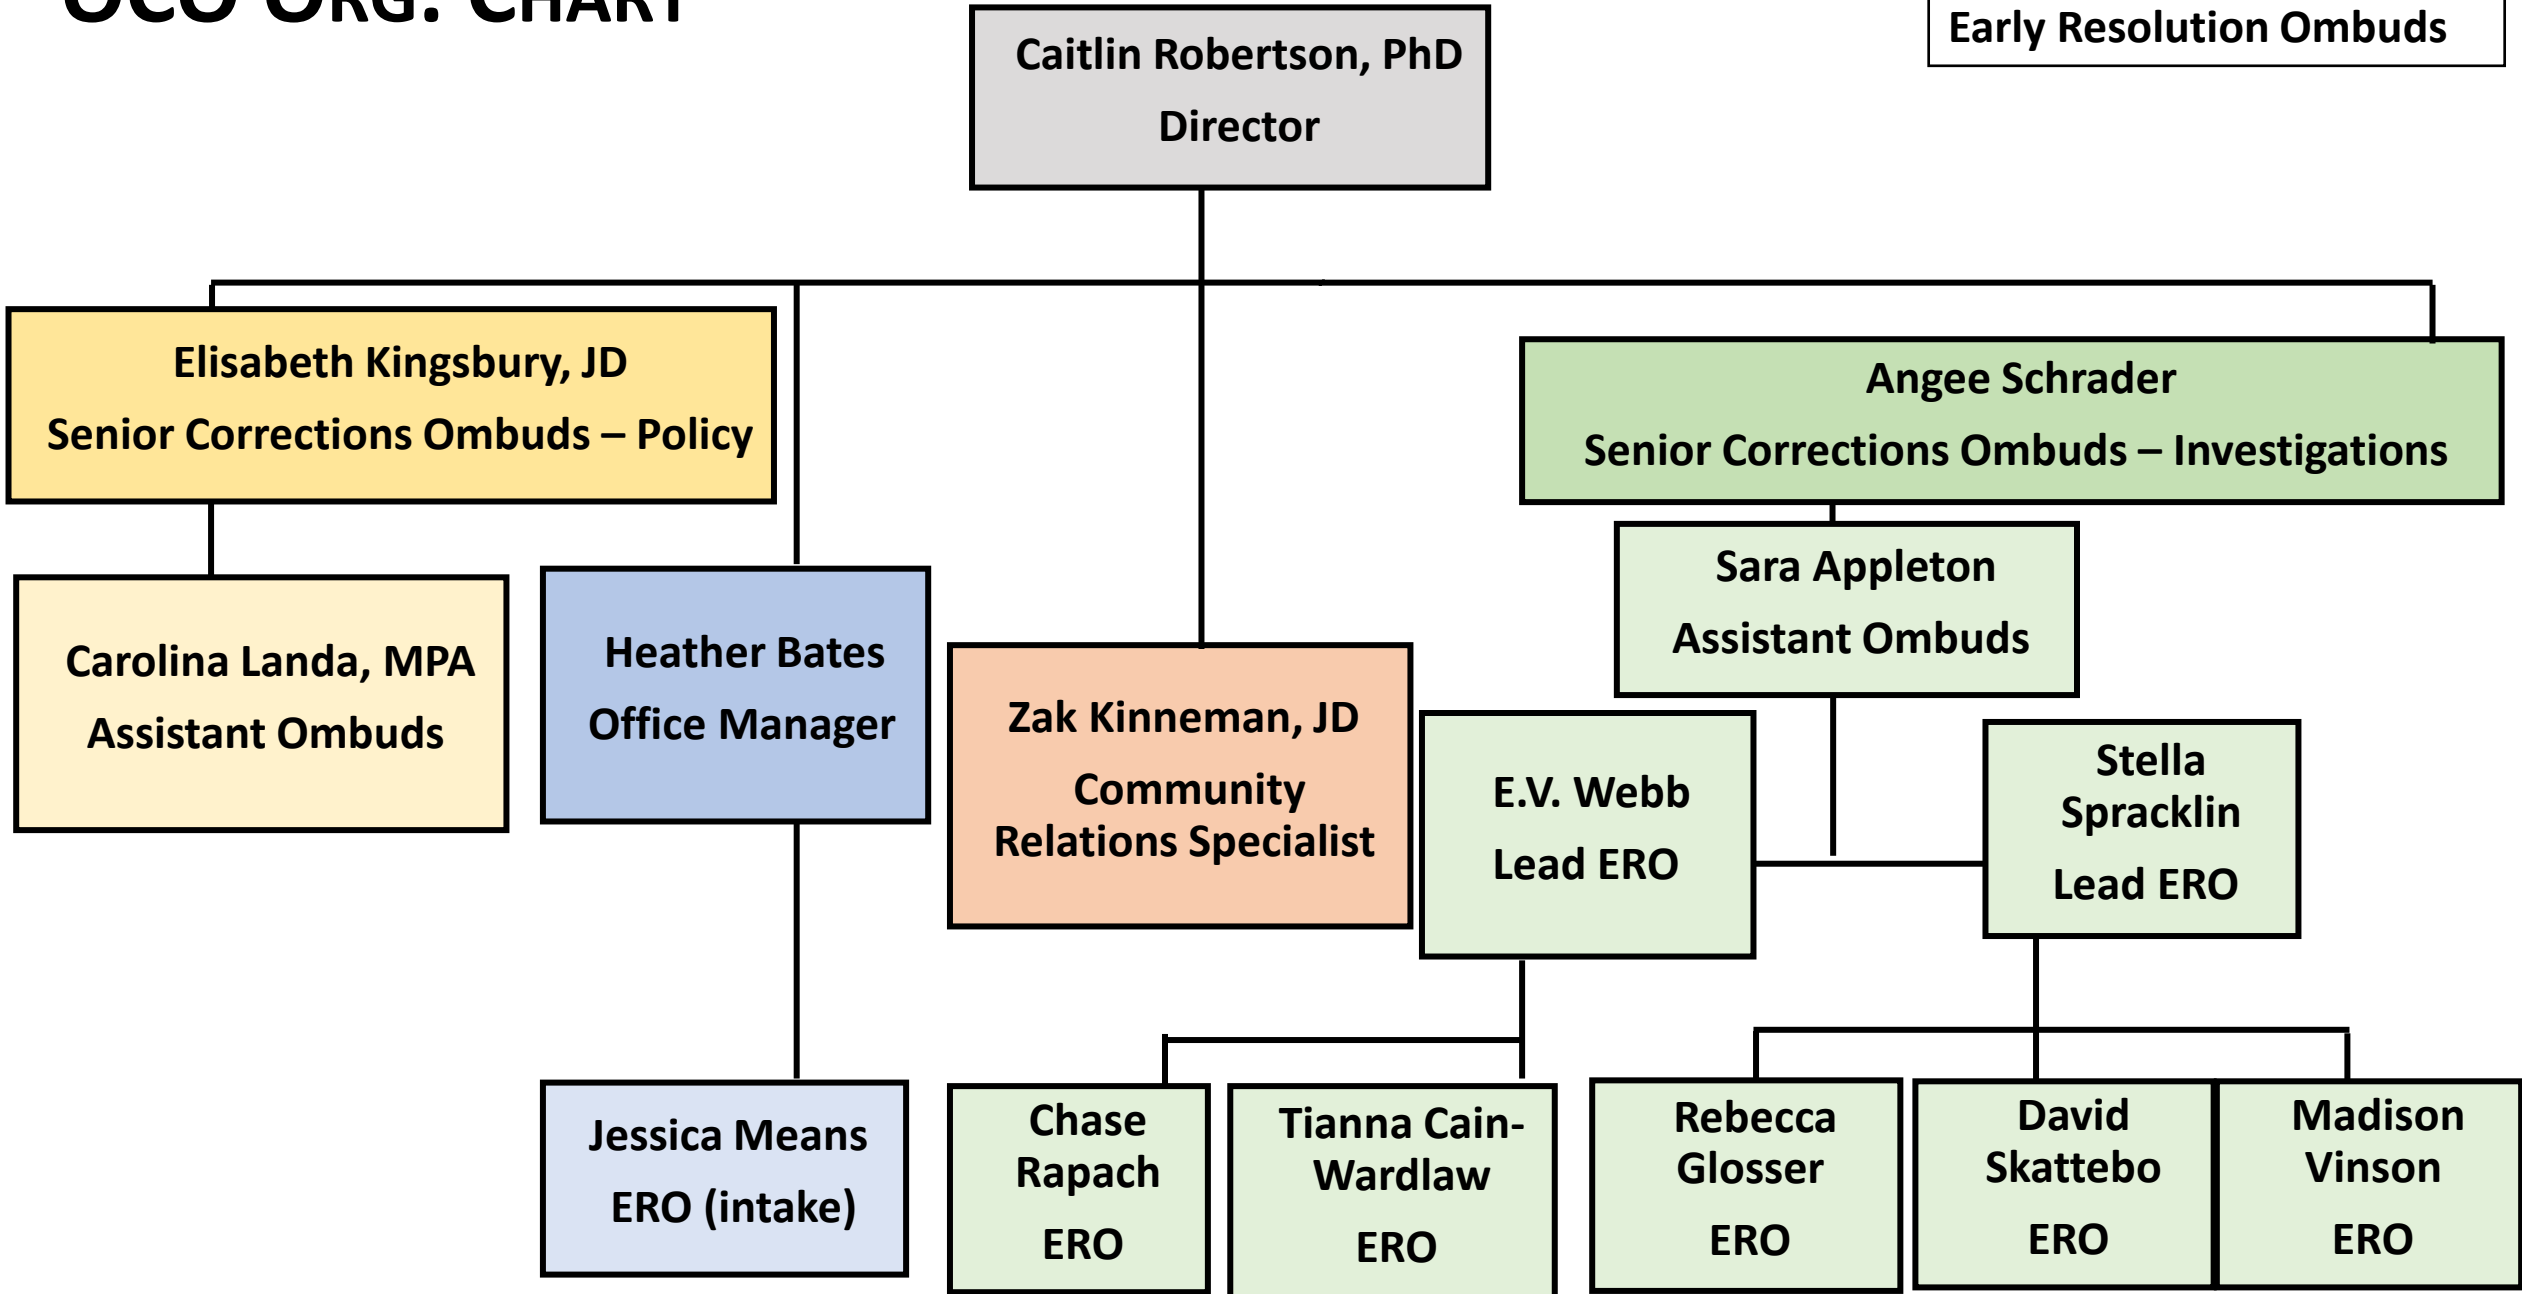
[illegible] ORG. CHART

Early Resolution Ombuds

Caitlin Robertson, PhD
Director

Elisabeth Kingsbury, JD
Senior Corrections Ombuds – Policy

Angee Schrader
Senior Corrections Ombuds – Investigations

Sara Appleton
Assistant Ombuds

Carolina Landa, MPA
Assistant Ombuds

Heather Bates
Office Manager

Zak Kinneman, JD
Community Relations Specialist

E.V. Webb
Lead ERO

Stella Spracklin
Lead ERO

Jessica Means
ERO (intake)

Chase Rapach
ERO

Tianna Cain-Wardlaw
ERO

Rebecca Glosser
ERO

David Skattebo
ERO

Madison Vinson
ERO